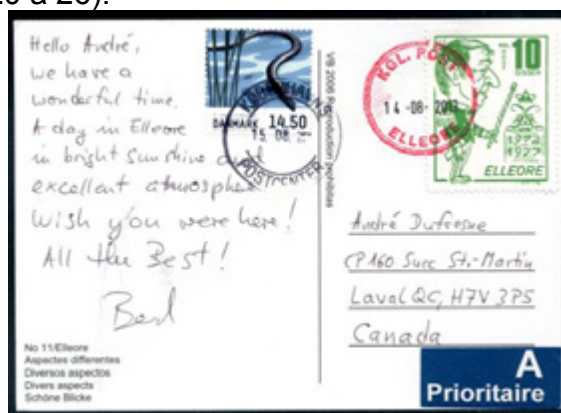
Hello André,
we have a wonderful time.
A day in Elleore in bright sunshine and excellent athmosphere
Wish you were here!
All the Best!
Bernd

No 11/Elleore
Aspectes differentes
Diversos aspectos
Divers aspects
Schöne Blicke

DANMARK 14.50
15.08.
POSTCENTER

VB 2006 Reproduction prohibited

KOL. POST
14-08-2017
ELLEORE

10
1927
ELLEORE

André Dufresne
CP 160 Succ St.-Martin
Laval QC, H7V 3P5
Canada

A
Prioritaire